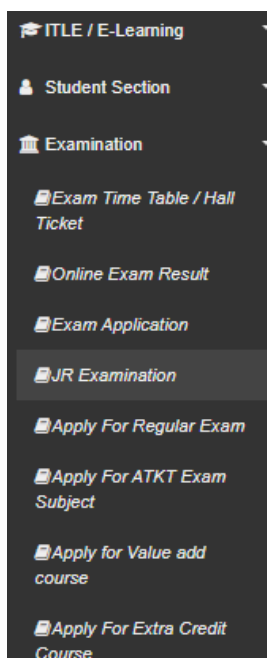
ITLE / E-Learning

Student Section

Examination

Exam Time Table / Hall Ticket

Online Exam Result

Exam Application

JR Examination

Apply For Regular Exam

Apply For ATKT Exam Subject

Apply for Value add course

Apply For Extra Credit Course